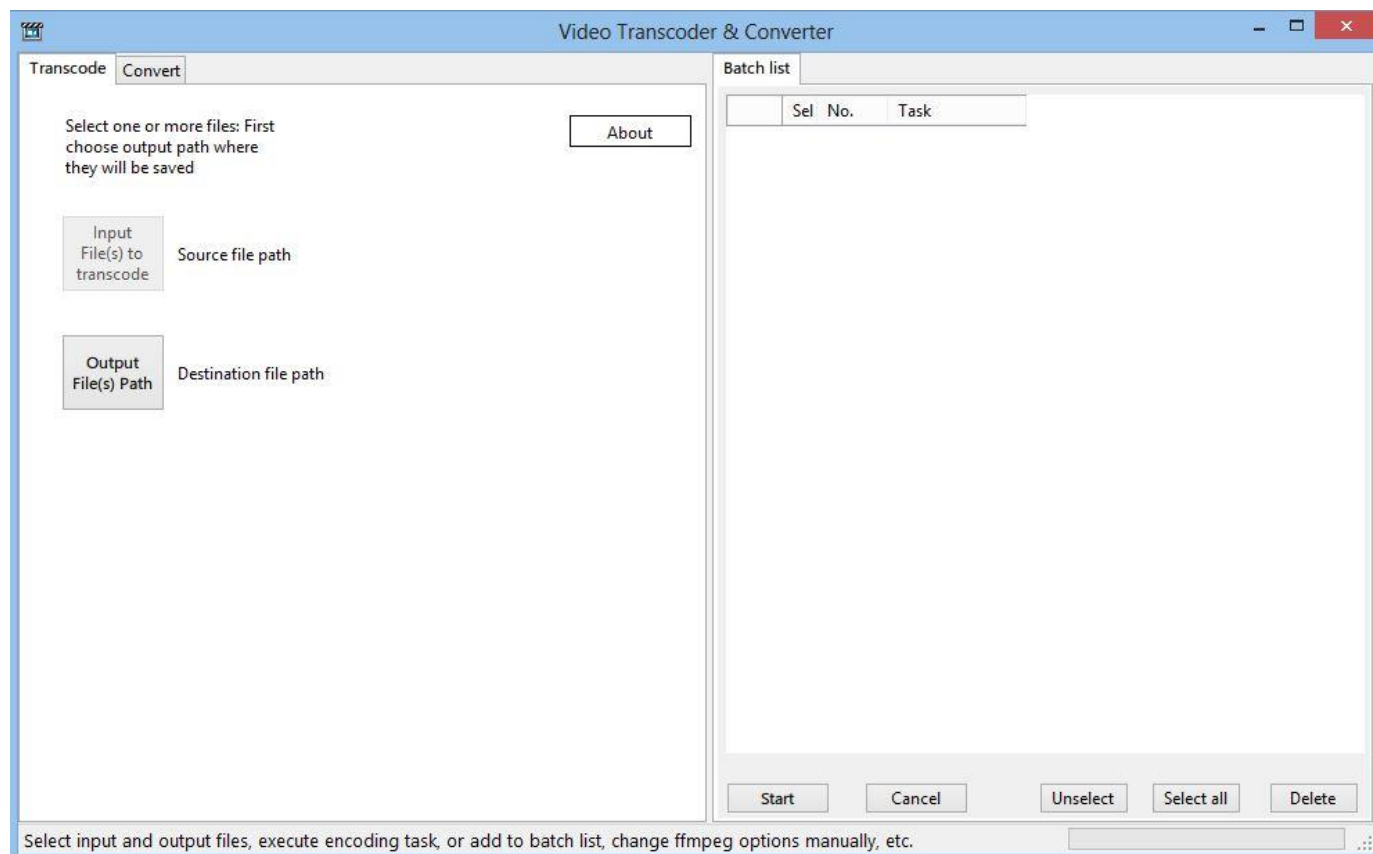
Video Transcoder & Converter

Transcode | Convert

Select one or more files: First choose output path where they will be saved

About

Input File(s) to transcode

Source file path

Output File(s) Path

Destination file path

Batch list

| | Sel | No. | Task |
|---|---|---|---|

Start

Cancel

Unselect

Select all

Delete

Select input and output files, execute encoding task, or add to batch list, change ffmpeg options manually, etc.